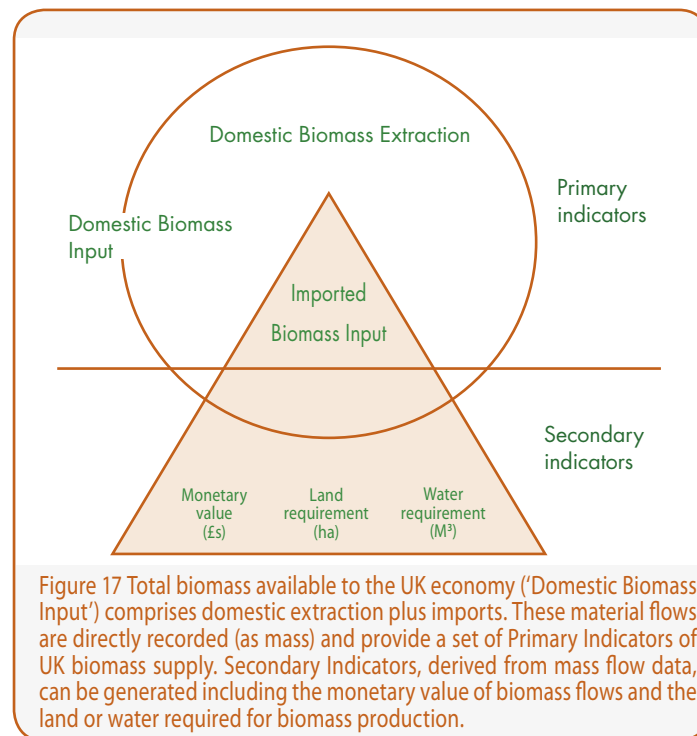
Domestic Biomass Extraction

Domestic Biomass Input

Primary indicators

Imported Biomass Input

Secondary indicators

Monetary value (£s)

Land requirement (ha)

Water requirement ($M^3$)

Figure 17 Total biomass available to the UK economy ('Domestic Biomass Input') comprises domestic extraction plus imports. These material flows are directly recorded (as mass) and provide a set of Primary Indicators of UK biomass supply. Secondary Indicators, derived from mass flow data, can be generated including the monetary value of biomass flows and the land or water required for biomass production.